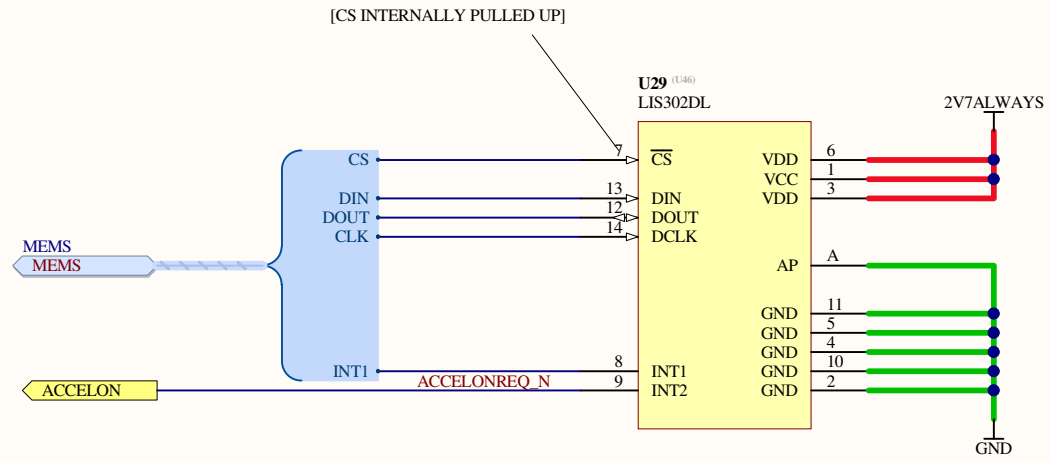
[CS INTERNALLY PULLED UP]

U29 (U46)
LIS302DL

2V7ALWAYS

CS
DIN
DOUT
CLK

MEMS
MEMS

INT1

ACCELON
ACCELONREQ_N

7 $\overline{CS}$
13 DIN
12 DOUT
14 DCLK
8 INT1
9 INT2

VDD 6
VCC 1
VDD 3

AP A

GND 11
GND 5
GND 4
GND 10
GND 2

GND